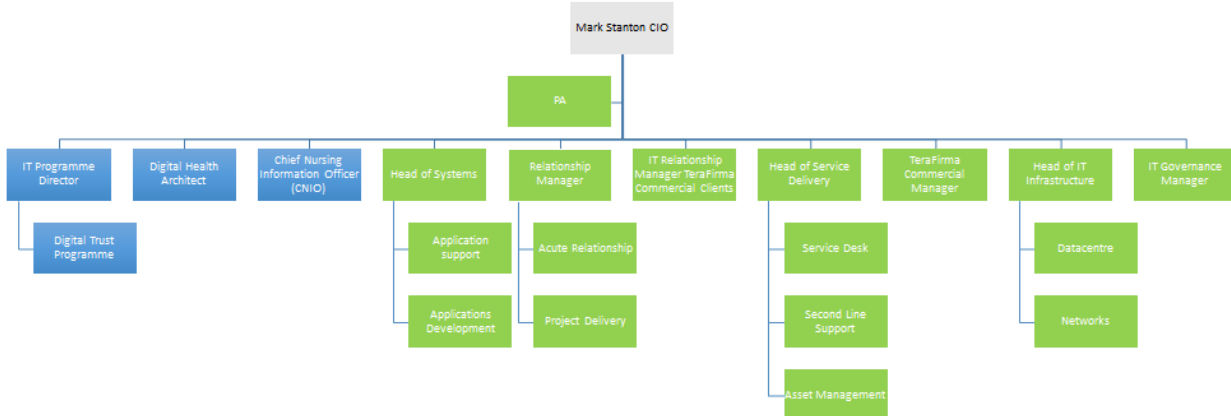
Mark Stanton CIO

PA

IT Programme Director

Digital Trust Programme

Digital Health Architect

Chief Nursing Information Officer (CNIO)

Head of Systems

Application support

Applications Development

Relationship Manager

Acute Relationship

Project Delivery

IT Relationship Manager TeraFirma Commercial Clients

Head of Service Delivery

Service Desk

Second Line Support

Asset Management

TeraFirma Commercial Manager

Head of IT Infrastructure

Datacentre

Networks

IT Governance Manager